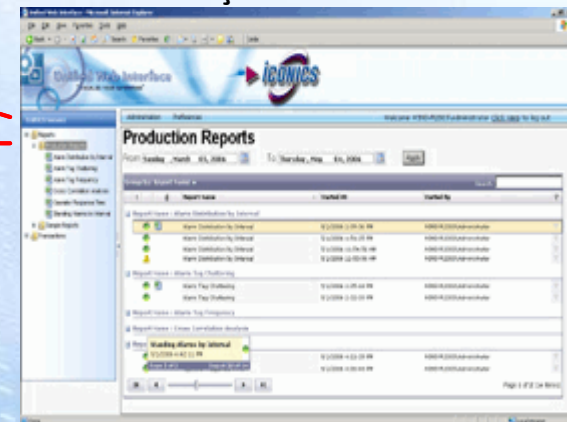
Unified Web Interface - Microsoft Internet Explorer

Unified Web Interface

ICONICS

Administration Preferences

Production Reports

From Sunday , March 05, 2006 To Thursday , May 04, 2006 Apply

Reports

Alarm Distribution By Interval

Alarm Tag Chattering

Alarm Tag Frequency

Cross Correlation Analysis

Operator Response Time

Standing Alarms by Interval

Report Name

Started At

Started By

Report Name : Alarm Distribution By Interval

Alarm Distribution By Interval

Alarm Distribution By Interval

Alarm Distribution By Interval

Alarm Distribution By Interval

Report Name : Alarm Tag Chattering

Alarm Tag Chattering

Alarm Tag Chattering

Report Name : Alarm Tag Frequency

Report Name : Cross Correlation Analysis

Standing Alarms by Interval

Page 1 of 2 (14 items)